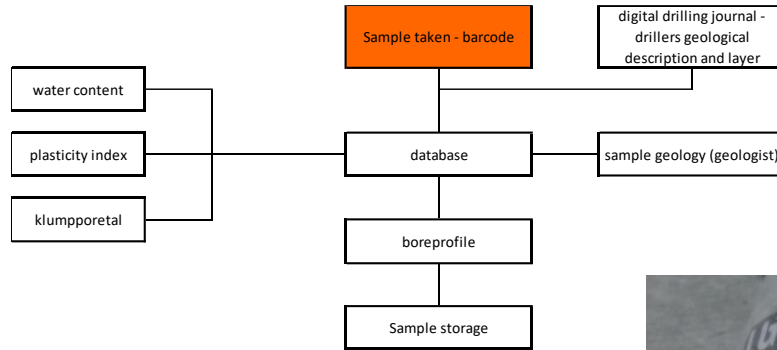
Sample taken - barcode

digital drilling journal - drillers geological description and layer

water content

plasticity index

klumpporetal

database

sample geology (geologist)

boreprofile

Sample storage